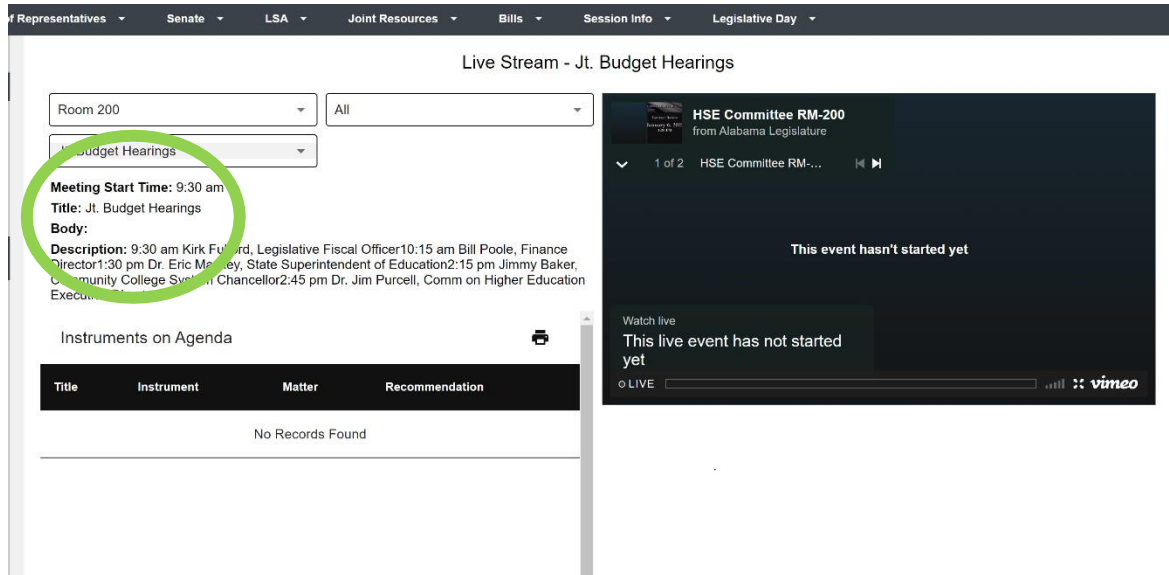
f Representatives ▾ Senate ▾ LSA ▾ Joint Resources ▾ Bills ▾ Session Info ▾ Legislative Day ▾

Live Stream - Jt. Budget Hearings

Room 200

All

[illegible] Budget Hearings

Meeting Start Time: 9:30 am

Title: Jt. Budget Hearings

Body:

Description: 9:30 am Kirk Fu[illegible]rd, Legislative Fiscal Officer10:15 am Bill Poole, Finance Director1:30 pm Dr. Eric Ma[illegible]ey, State Superintendent of Education2:15 pm Jimmy Baker, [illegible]mmunity College Sys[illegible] Chancellor2:45 pm Dr. Jim Purcell, Comm on Higher Education Execu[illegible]

Instruments on Agenda

| Title | Instrument | Matter | Recommendation |
|---|---|---|---|
| No Records Found | | | |

HSE Committee RM-200
from Alabama Legislature

1 of 2 HSE Committee RM-...

This event hasn't started yet

Watch live
This live event has not started yet

LIVE

vimeo